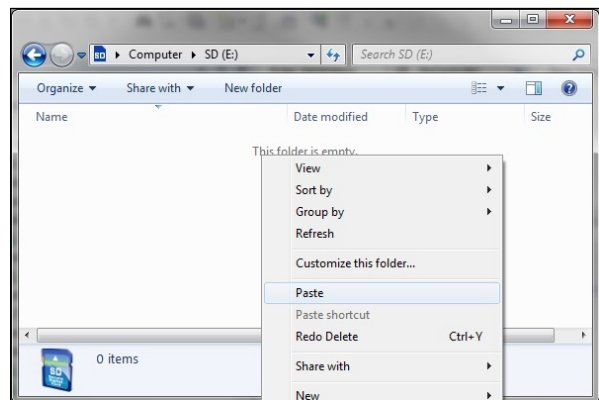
Computer ▸ SD (E:)

Search SD (E:)

Organize ▾ Share with ▾ New folder

Name Date modified Type Size

This folder is empty.

View
Sort by
Group by
Refresh
Customize this folder...
Paste
Paste shortcut
Redo Delete Ctrl+Y
Share with
New

0 items